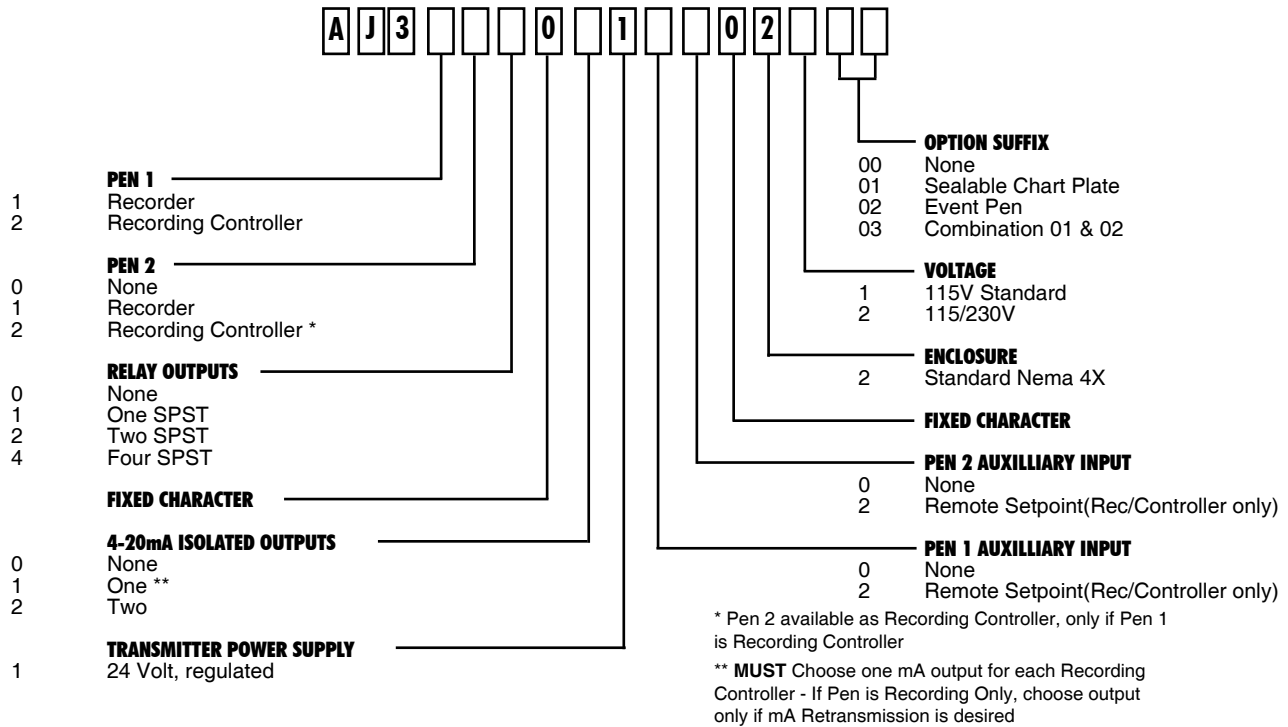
A J 3 [ ] [ ] [ ] 0 [ ] 1 [ ] [ ] 0 2 [ ] [ ]

PEN 1
1 Recorder
2 Recording Controller

PEN 2
0 None
1 Recorder
2 Recording Controller *

RELAY OUTPUTS
0 None
1 One SPST
2 Two SPST
4 Four SPST

FIXED CHARACTER

4-20mA ISOLATED OUTPUTS
0 None
1 One **
2 Two

TRANSMITTER POWER SUPPLY
1 24 Volt, regulated

OPTION SUFFIX
00 None
01 Sealable Chart Plate
02 Event Pen
03 Combination 01 & 02

VOLTAGE
1 115V Standard
2 115/230V

ENCLOSURE
2 Standard Nema 4X

FIXED CHARACTER

PEN 2 AUXILLIARY INPUT
0 None
2 Remote Setpoint(Rec/Controller only)

PEN 1 AUXILLIARY INPUT
0 None
2 Remote Setpoint(Rec/Controller only)

* Pen 2 available as Recording Controller, only if Pen 1 is Recording Controller

** MUST Choose one mA output for each Recording Controller - If Pen is Recording Only, choose output only if mA Retransmission is desired